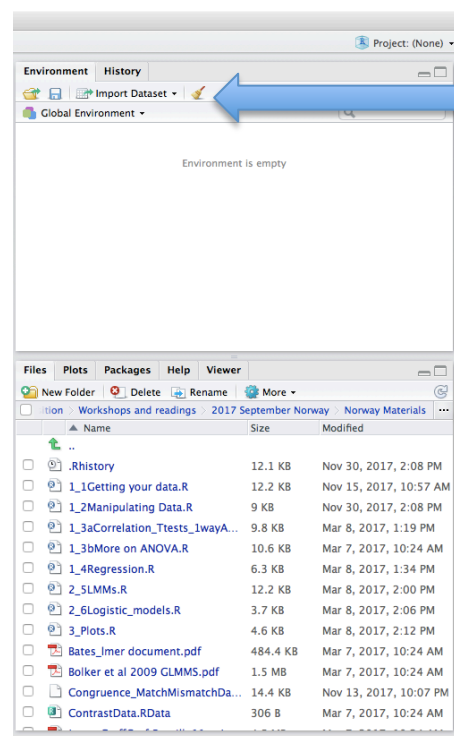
Project: (None)

Environment | History

Import Dataset

Global Environment

Environment is empty

Files | Plots | Packages | Help | Viewer

New Folder | Delete | Rename | More

tion > Workshops and readings > 2017 September Norway > Norway Materials

| Name | Size | Modified |
|---|---|---|
| .. | | |
| .Rhistory | 12.1 KB | Nov 30, 2017, 2:08 PM |
| 1_1Getting your data.R | 12.2 KB | Nov 15, 2017, 10:57 AM |
| 1_2Manipulating Data.R | 9 KB | Nov 30, 2017, 2:08 PM |
| 1_3aCorrelation_Ttests_1wayA... | 9.8 KB | Mar 8, 2017, 1:19 PM |
| 1_3bMore on ANOVA.R | 10.6 KB | Mar 7, 2017, 10:24 AM |
| 1_4Regression.R | 6.3 KB | Mar 8, 2017, 1:34 PM |
| 2_5LMMs.R | 12.2 KB | Mar 8, 2017, 2:00 PM |
| 2_6Logistic_models.R | 3.7 KB | Mar 8, 2017, 2:06 PM |
| 3_Plots.R | 4.6 KB | Mar 8, 2017, 2:12 PM |
| Bates_lmer document.pdf | 484.4 KB | Mar 7, 2017, 10:24 AM |
| Bolker et al 2009 GLMMS.pdf | 1.5 MB | Mar 7, 2017, 10:24 AM |
| Congruence_MatchMismatchDa... | 14.4 KB | Nov 13, 2017, 10:07 PM |
| ContrastData.RData | 306 B | Mar 7, 2017, 10:24 AM |